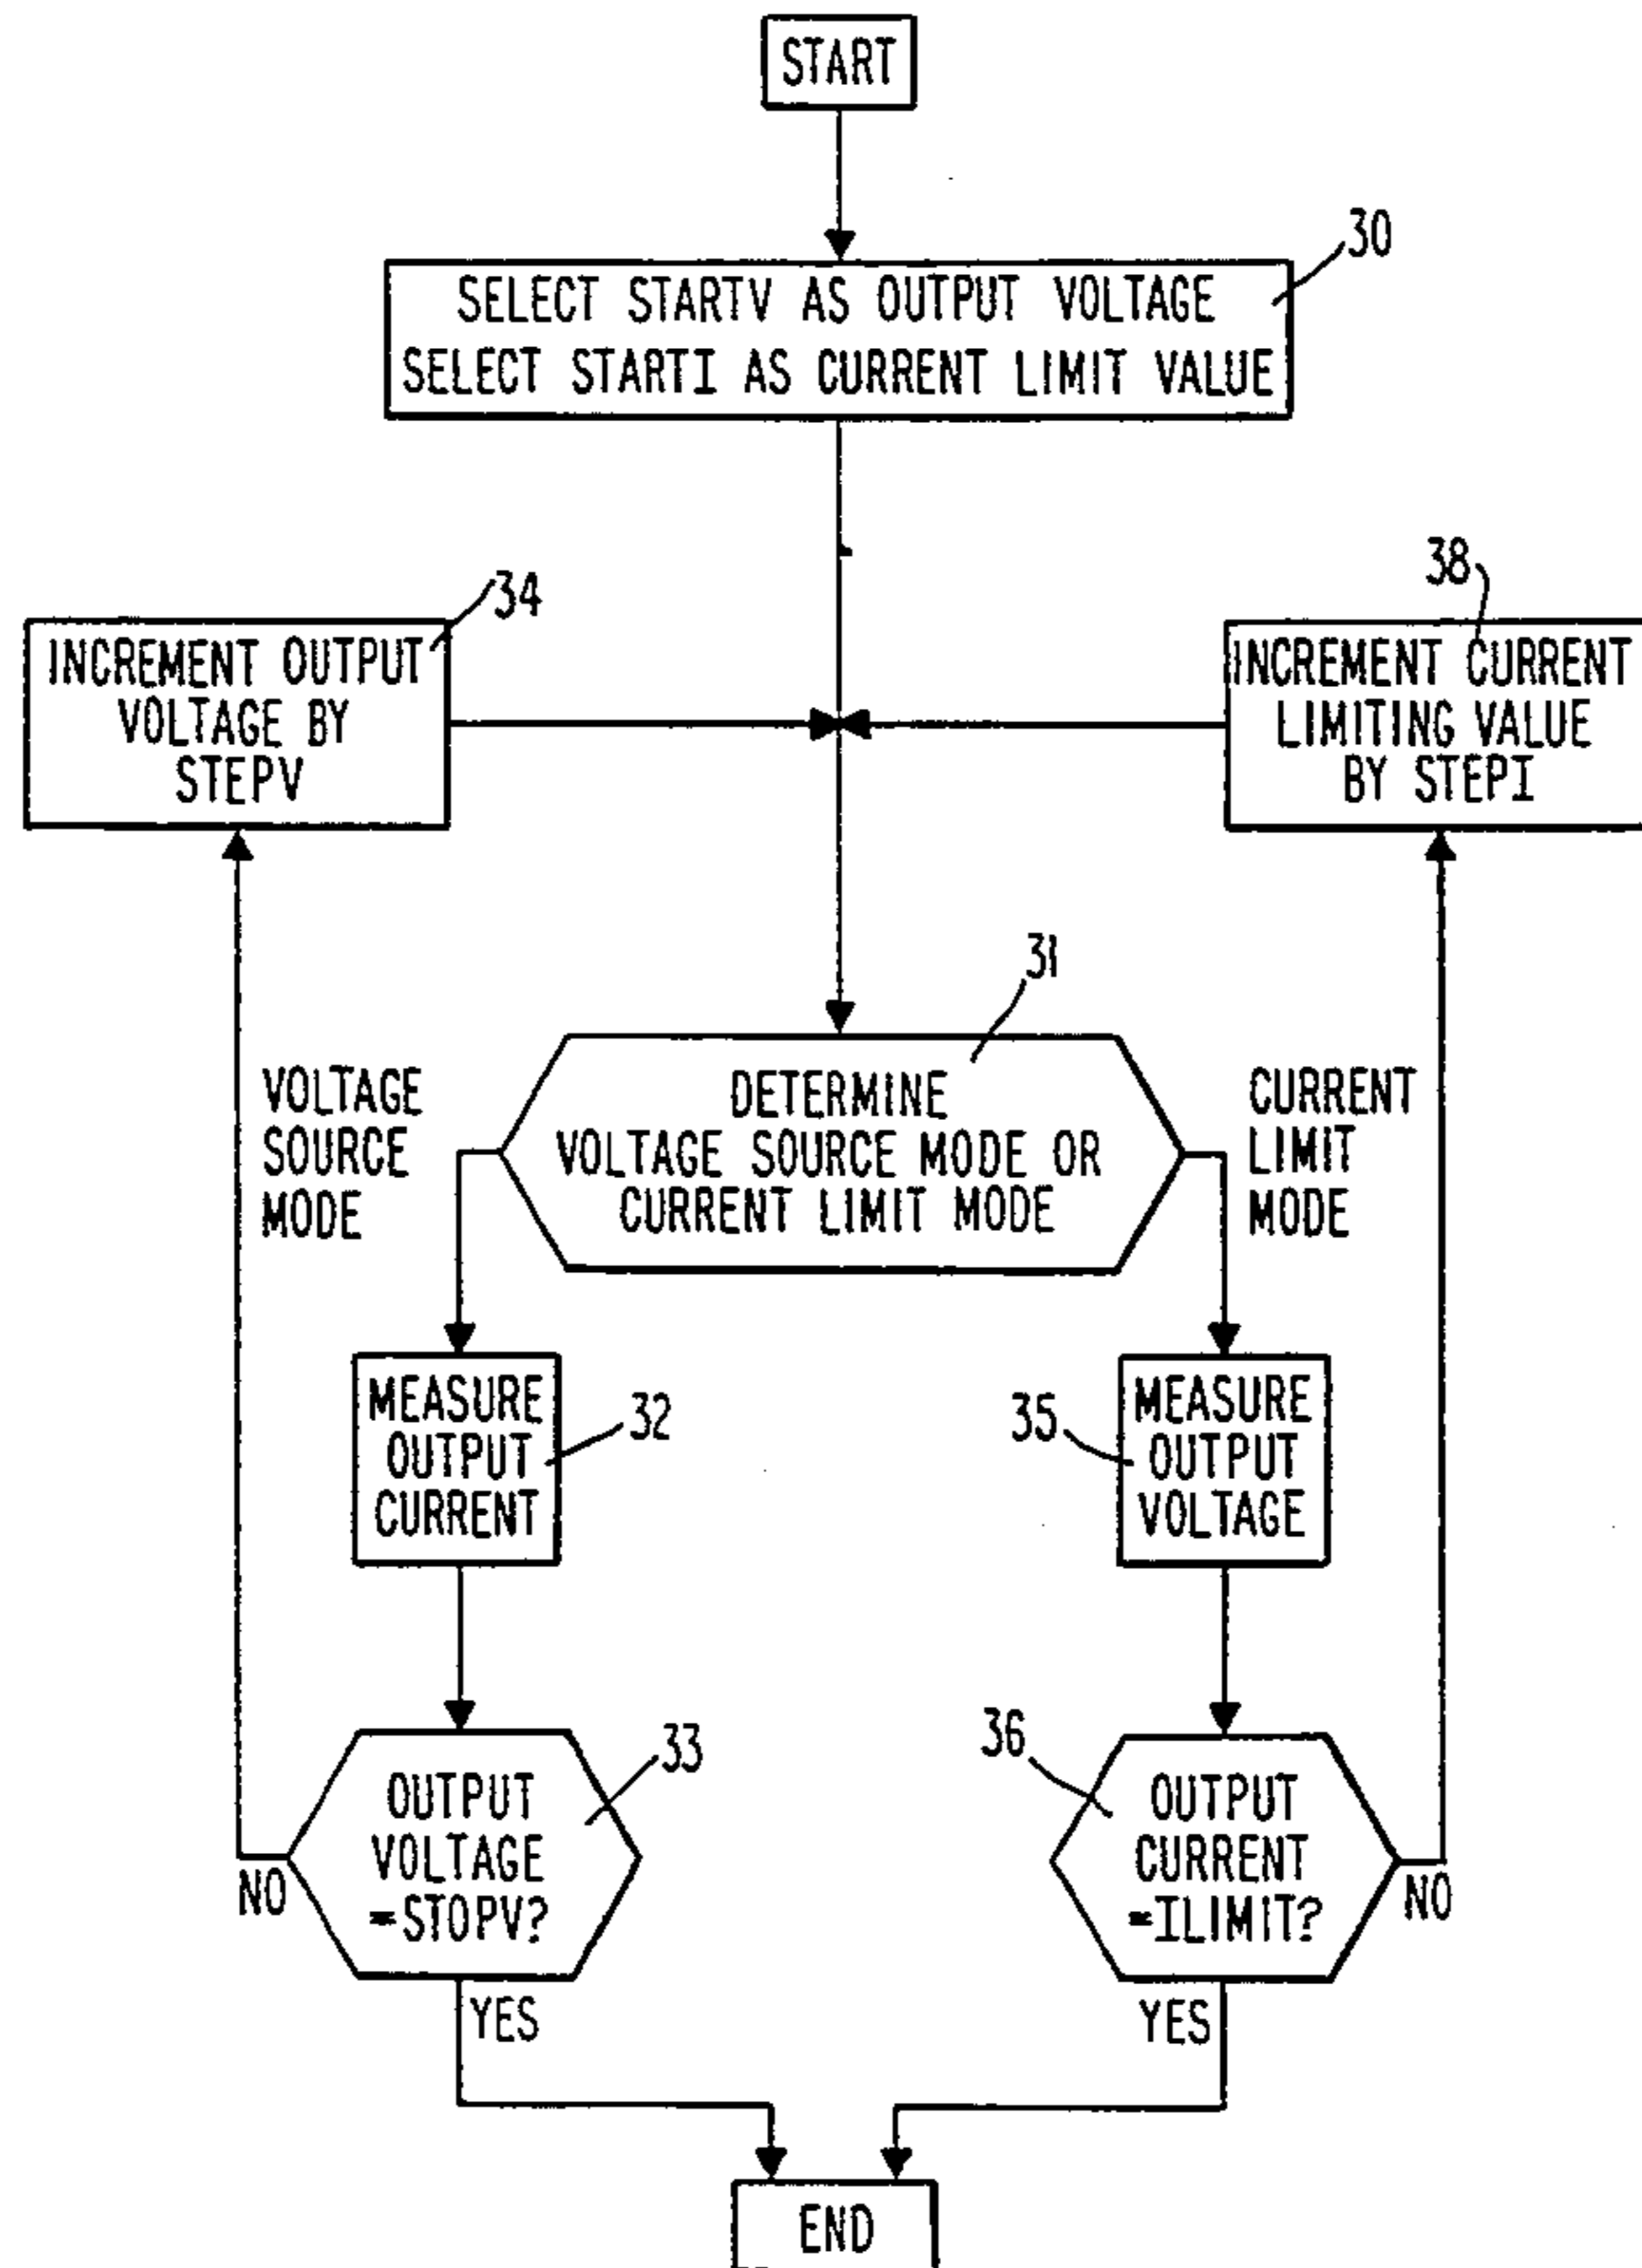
START

30
SELECT STARTV AS OUTPUT VOLTAGE
SELECT STARTI AS CURRENT LIMIT VALUE

34
INCREMENT OUTPUT VOLTAGE BY STEPV

38
INCREMENT CURRENT LIMITING VALUE BY STEPI

31
DETERMINE VOLTAGE SOURCE MODE OR CURRENT LIMIT MODE

VOLTAGE SOURCE MODE

CURRENT LIMIT MODE

MEASURE OUTPUT CURRENT
32

35
MEASURE OUTPUT VOLTAGE

33
OUTPUT VOLTAGE =STOPV?
NO
YES

36
OUTPUT CURRENT =ILIMIT?
NO
YES

END